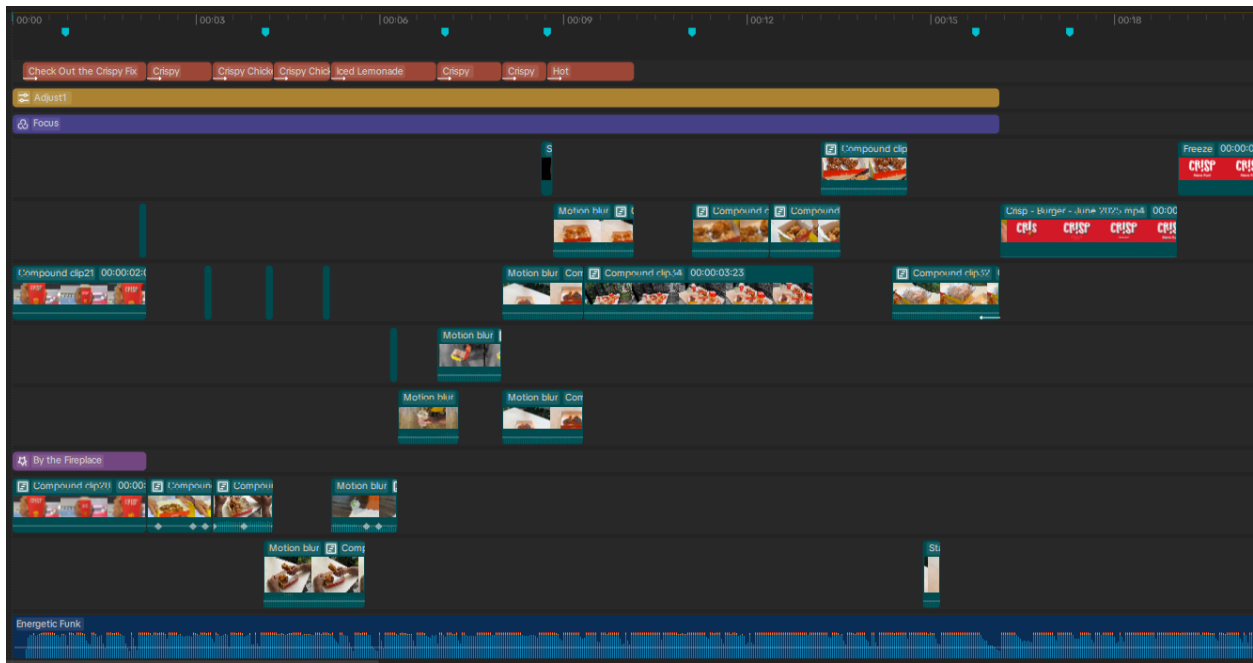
00:00 | 00:03 | 00:06 | 00:09 | 00:12 | 00:15 | 00:18

Check Out the Crispy Fix | Crispy | Crispy Chick | Crispy Chick | Iced Lemonade | Crispy | Crispy | Hot

Adjust1

Focus

S

Compound clip

Freeze 00:00:0

CRISP CRISP

Motion blur

Compound c

Compound

Crisp - Burger - June 2025.mp4 00:00

CRISP CRISP CRISP CRISP

Compound clip21 00:00:02:0

Motion blur Com

Compound clip34 00:00:03:23

Compound clip52

Motion blur

Motion blur

Motion blur Com

By the Fireplace

Compound clip20 00:00:

Compoun

Compou

Motion blur

Motion blur Comp

St

Energetic Funk